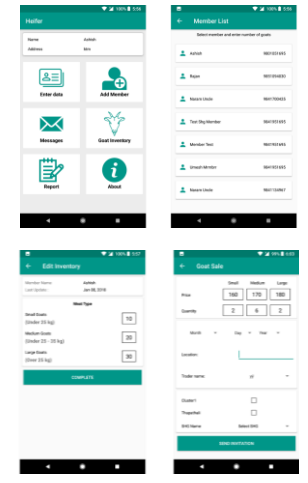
Heifer

Name Ashish
Address Bim

Enter data
Add Member
Messages
Goat Inventory
Report
About

Member List

Select member and enter number of goats

Ashish 9801931693
Rajan 9801934830
Mazare Uncle 9841705423
Test Shg Member 9801931693
Member Test 9801931693
Umesh Member 9841931693
Mazare Uncle 9801733967

Edit Inventory

Member Name Ashish
Last Update Jan 08, 2018

Meat Type

Small Goats (Under 20 kg) 10
Medium Goats (Under 20 - 30 kg) 20
Large Goats (Over 30 kg) 30

COMPLETE

Goat Sale

Small Medium Large
Price 160 170 180
Quantity 2 6 2

Month Day Year

Location

Trader name

Cluster1
Thapathali
SHG Name Select SHG

SEND INVITATION